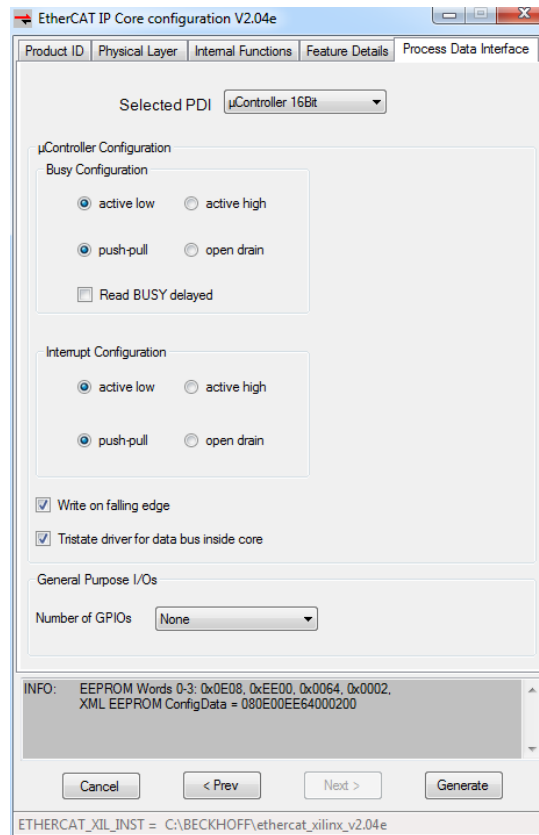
EtherCAT IP Core configuration V2.04e

Product ID | Physical Layer | Internal Functions | Feature Details | Process Data Interface

Selected PDI µController 16Bit

µController Configuration

Busy Configuration

active low  active high

push-pull  open drain

Read BUSY delayed

Interrupt Configuration

active low  active high

push-pull  open drain

Write on falling edge

Tristate driver for data bus inside core

General Purpose I/Os

Number of GPIOs None

INFO: EEPROM Words 0-3: 0x0E08, 0xEE00, 0x0064, 0x0002,
XML EEPROM ConfigData = 080E00EE64000200

Cancel  < Prev  Next >  Generate

ETHERCAT_XIL_INST = C:\BECKHOFF\ethercat_xilinx_v2.04e